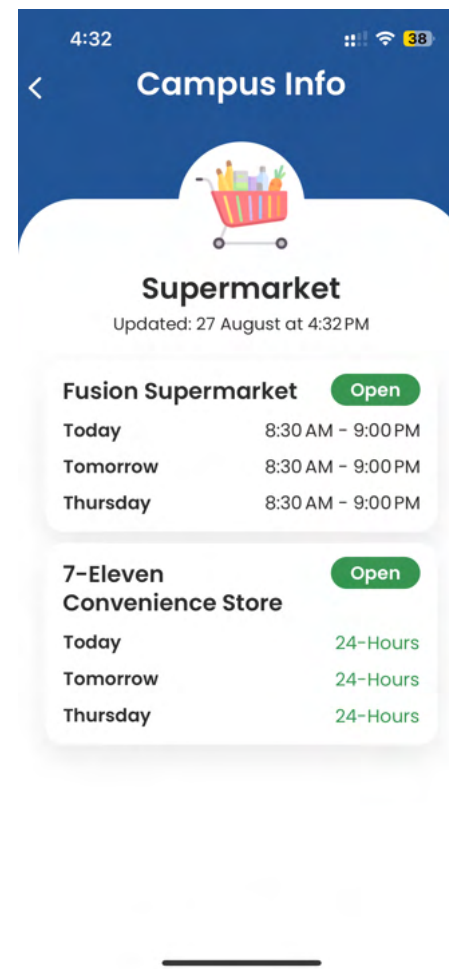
4:32

38

<

Campus Info

Supermarket

Updated: 27 August at 4:32 PM

Fusion Supermarket

Open

Today 8:30 AM - 9:00 PM

Tomorrow 8:30 AM - 9:00 PM

Thursday 8:30 AM - 9:00 PM

7-Eleven Convenience Store

Open

Today 24-Hours

Tomorrow 24-Hours

Thursday 24-Hours